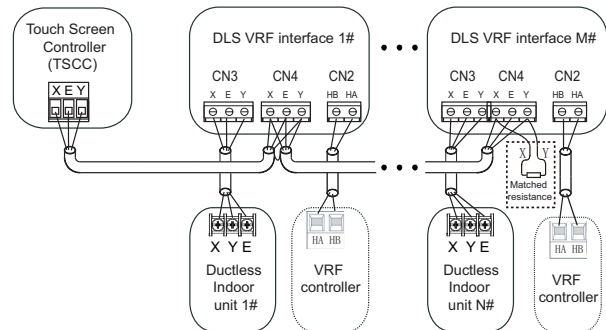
Touch Screen Controller (TSCC)

X E Y

DLS VRF interface 1#

CN3 CN4 CN2

X E Y X E Y HB HA

• • •

DLS VRF interface M#

CN3 CN4 CN2

X E Y X E Y HB HA

X Y

Matched resistance

X Y E

Ductless Indoor unit 1#

HA HB

VRF controller

X Y E

Ductless Indoor unit N#

HA HB

VRF controller